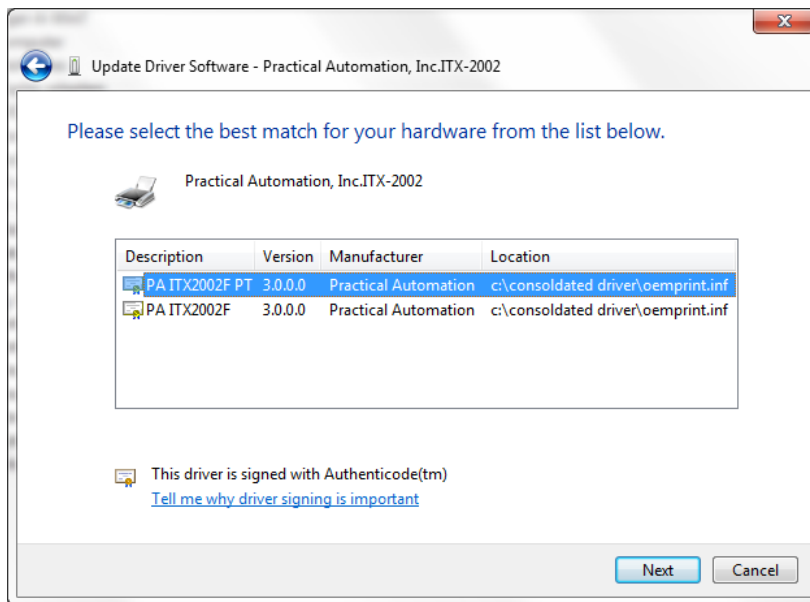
Update Driver Software - Practical Automation, Inc.ITX-2002

Please select the best match for your hardware from the list below.

Practical Automation, Inc.ITX-2002

| Description | Version | Manufacturer | Location |
|---|---|---|---|
| PA ITX2002F PT | 3.0.0.0 | Practical Automation | c:\consoldated driver\oemprint.inf |
| PA ITX2002F | 3.0.0.0 | Practical Automation | c:\consoldated driver\oemprint.inf |

This driver is signed with Authenticode(tm)
Tell me why driver signing is important

Next
Cancel